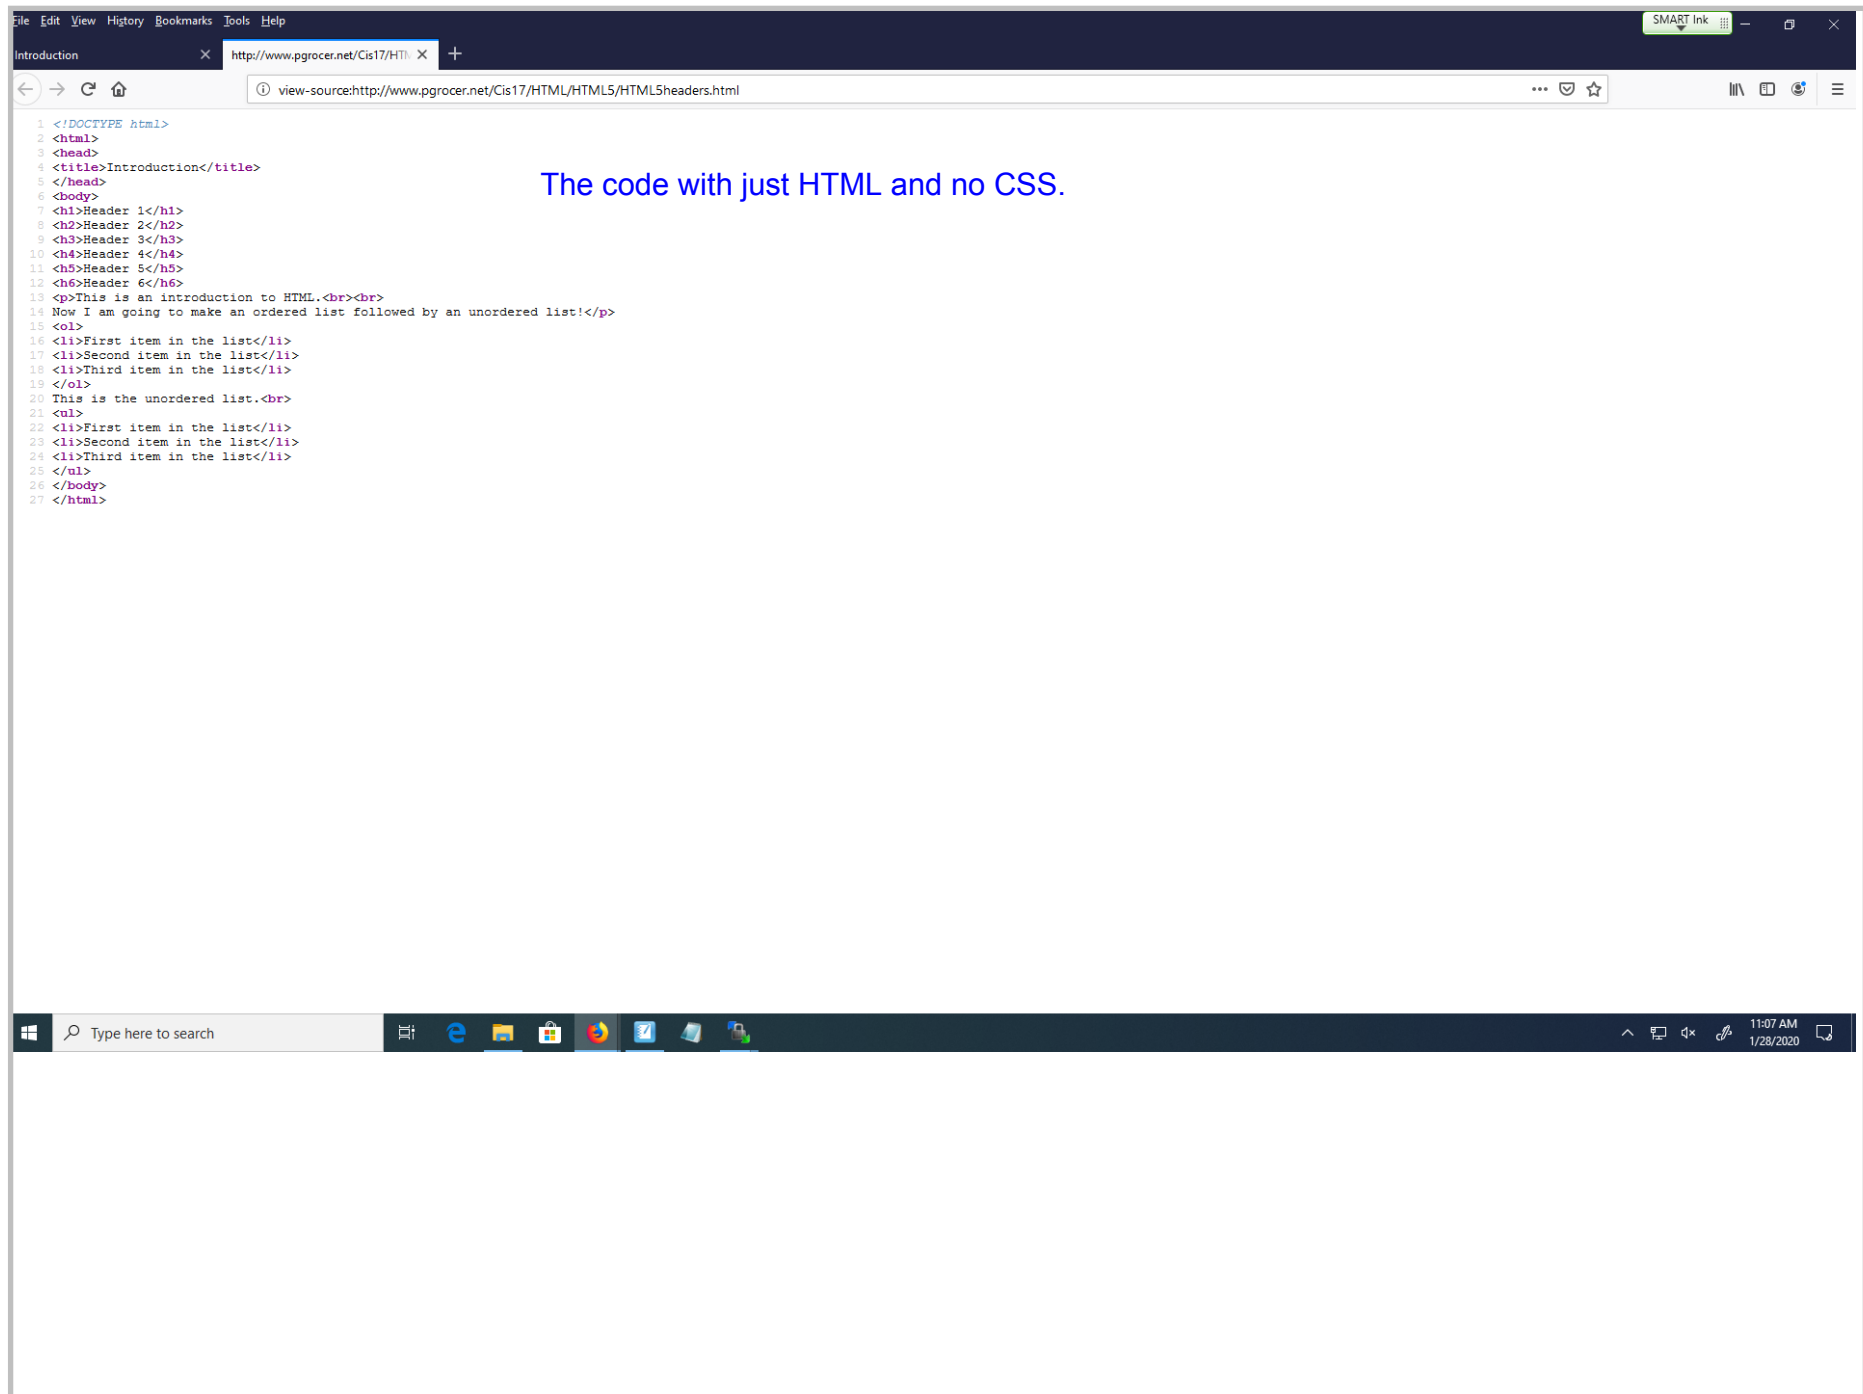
File Edit View History Bookmarks Tools Help

SMART Ink

Introduction

http://www.pgrocer.net/Cis17/HTM

view-source:http://www.pgrocer.net/Cis17/HTML/HTML5/HTML5headers.html

1 <!DOCTYPE html>
2 <html>
3 <head>
4 <title>Introduction</title>
5 </head>
6 <body>
7 <h1>Header 1</h1>
8 <h2>Header 2</h2>
9 <h3>Header 3</h3>
10 <h4>Header 4</h4>
11 <h5>Header 5</h5>
12 <h6>Header 6</h6>
13 <p>This is an introduction to HTML.<br><br>
14 Now I am going to make an ordered list followed by an unordered list!</p>
15 <ol>
16 <li>First item in the list</li>
17 <li>Second item in the list</li>
18 <li>Third item in the list</li>
19 </ol>
20 This is the unordered list.<br>
21 <ul>
22 <li>First item in the list</li>
23 <li>Second item in the list</li>
24 <li>Third item in the list</li>
25 </ul>
26 </body>
27 </html>

The code with just HTML and no CSS.

Type here to search

11:07 AM
1/28/2020